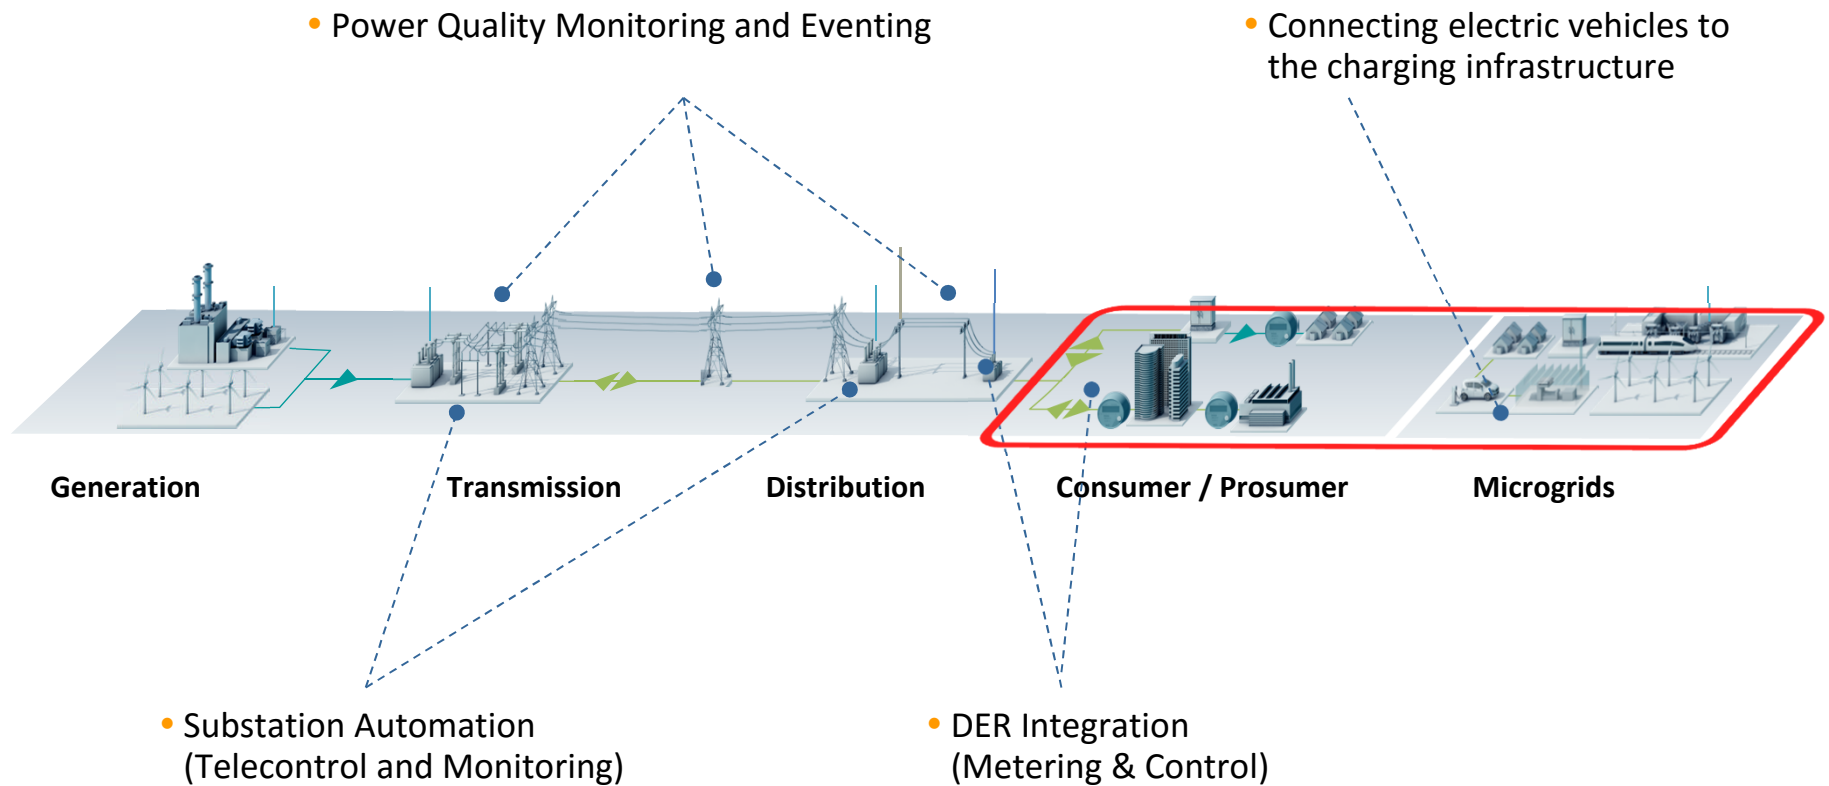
• Power Quality Monitoring and Eventing

• Connecting electric vehicles to the charging infrastructure

Generation

Transmission

Distribution

Consumer / Prosumer

Microgrids

• Substation Automation (Telecontrol and Monitoring)

• DER Integration (Metering & Control)